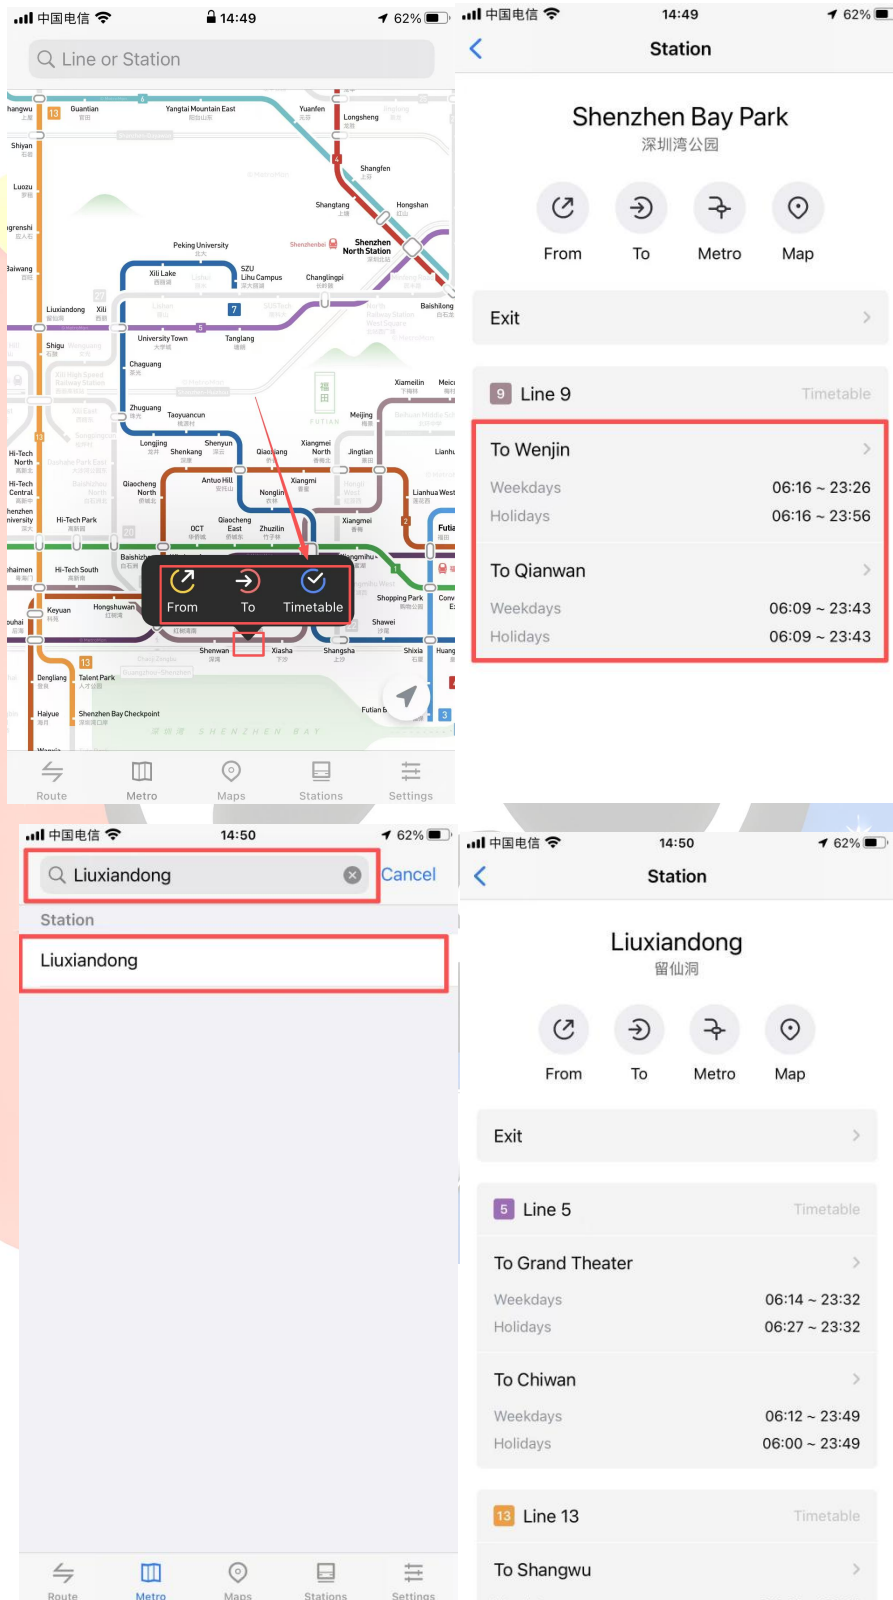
中国电信 14:49 62%

Line or Station

Shangwu 13 Guantian Yangtai Mountain East Yuanfen Longsheng Shiyan Luozu Shangfen Shangtang Hongshan Peking University Shenzhen North Station Xili Lake SZU Lihu Campus Changlingpi Liuxiandong Xili 7 5 Baishilong Shigu University Town Tanglang Chaguang Xiameilin Zhuguang Taoyuancun Meijing Longjing Shenyun Xiangmei North Jingtian Hi-Tech North Shenkang Qiaoxiang Hi-Tech Central Qiaocheng North Antuo Hill Xiangmi Nonglin Lianhua West Shenzhen University Hi-Tech Park OCT Qiaocheng East Zhuzilin Xiangmei Baishizhou Haimen Hi-Tech South Keyuan Hongshuwan Shopping Park Shawei Shenwan Xiasha Shangsha Shixia Dengliang Talent Park Haiyue Shenzhen Bay Checkpoint Futian

From To Timetable

Route Metro Maps Stations Settings

中国电信 14:49 62%

Station

Shenzhen Bay Park
深圳湾公园

From To Metro Map

Exit

9 Line 9 Timetable

To Wenjin
Weekdays 06:16 ~ 23:26
Holidays 06:16 ~ 23:56

To Qianwan
Weekdays 06:09 ~ 23:43
Holidays 06:09 ~ 23:43

中国电信 14:50 62%

Liuxiandong Cancel

Station

Liuxiandong

Route Metro Maps Stations Settings

中国电信 14:50 62%

Station

Liuxiandong
留仙洞

From To Metro Map

Exit

5 Line 5 Timetable

To Grand Theater
Weekdays 06:14 ~ 23:32
Holidays 06:27 ~ 23:32

To Chiwan
Weekdays 06:12 ~ 23:49
Holidays 06:00 ~ 23:49

13 Line 13 Timetable

To Shangwu